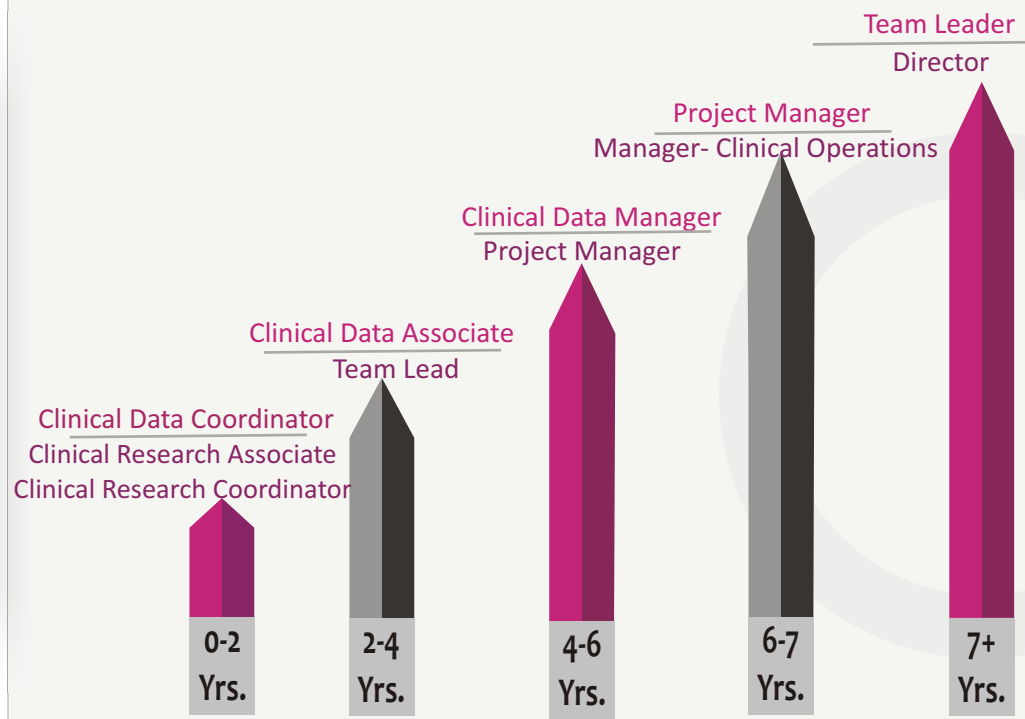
Team Leader
Director

Project Manager
Manager- Clinical Operations

Clinical Data Manager
Project Manager

Clinical Data Associate
Team Lead

Clinical Data Coordinator
Clinical Research Associate
Clinical Research Coordinator

0-2 Yrs.

2-4 Yrs.

4-6 Yrs.

6-7 Yrs.

7+ Yrs.